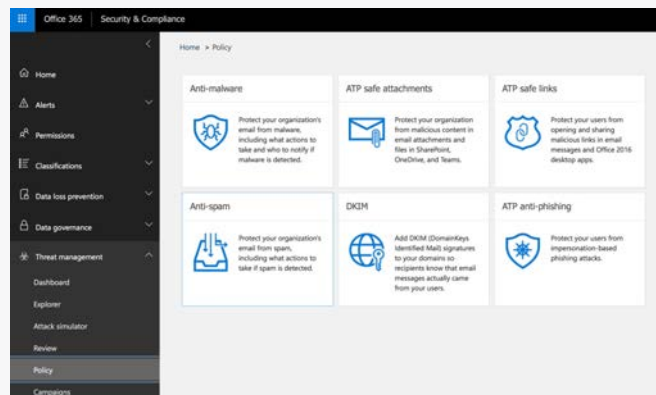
Office 365 | Security & Compliance

Home
Alerts
Permissions
Classifications
Data loss prevention
Data governance
Threat management
Dashboard
Explorer
Attack simulator
Review
Policy
Campaigns

Home > Policy

Anti-malware

Protect your organization's email from malware, including what actions to take and who to notify if malware is detected.

ATP safe attachments

Protect your organization from malicious content in email attachments and files in SharePoint, OneDrive, and Teams.

ATP safe links

Protect your users from opening and sharing malicious links in email messages and Office 2016 desktop apps.

Anti-spam

Protect your organization's email from spam, including what actions to take if spam is detected.

DKIM

Add DKIM (DomainKeys Identified Mail) signatures to your domains so recipients know that email messages actually came from your users.

ATP anti-phishing

Protect your users from impersonation-based phishing attacks.